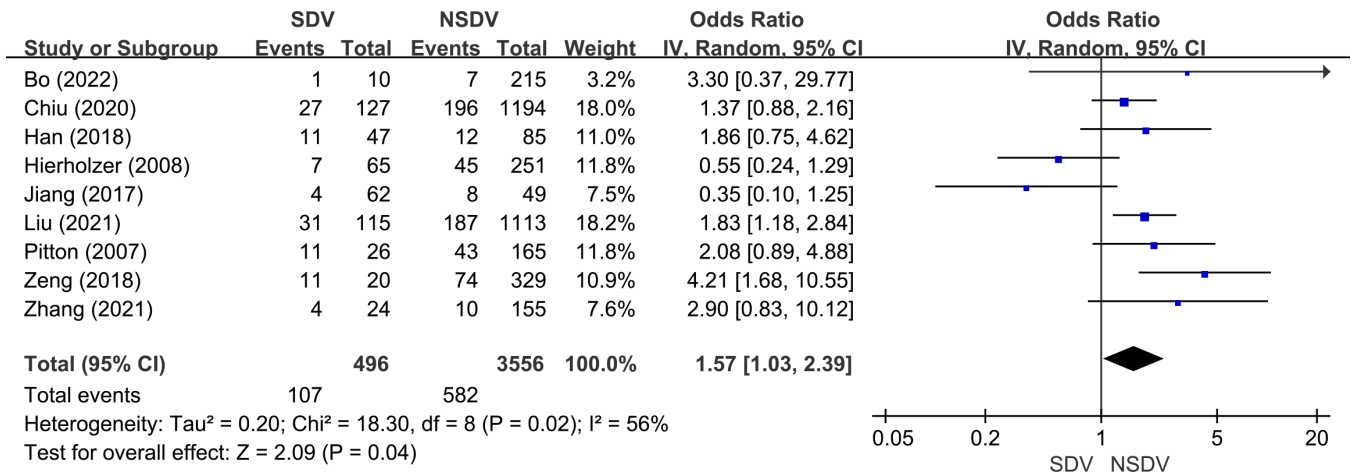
| Study or Subgroup | SDV Events | SDV Total | NSDV Events | NSDV Total | Weight | Odds Ratio IV, Random, 95% CI |
|---|---|---|---|---|---|---|
| Bo (2022) | 1 | 10 | 7 | 215 | 3.2% | 3.30 [0.37, 29.77] |
| Chiu (2020) | 27 | 127 | 196 | 1194 | 18.0% | 1.37 [0.88, 2.16] |
| Han (2018) | 11 | 47 | 12 | 85 | 11.0% | 1.86 [0.75, 4.62] |
| Hierholzer (2008) | 7 | 65 | 45 | 251 | 11.8% | 0.55 [0.24, 1.29] |
| Jiang (2017) | 4 | 62 | 8 | 49 | 7.5% | 0.35 [0.10, 1.25] |
| Liu (2021) | 31 | 115 | 187 | 1113 | 18.2% | 1.83 [1.18, 2.84] |
| Pitton (2007) | 11 | 26 | 43 | 165 | 11.8% | 2.08 [0.89, 4.88] |
| Zeng (2018) | 11 | 20 | 74 | 329 | 10.9% | 4.21 [1.68, 10.55] |
| Zhang (2021) | 4 | 24 | 10 | 155 | 7.6% | 2.90 [0.83, 10.12] |
| **Total (95% CI)** | | **496** | | **3556** | **100.0%** | **1.57 [1.03, 2.39]** |
| Total events | 107 | | 582 | | | |

Heterogeneity: Tau² = 0.20; Chi² = 18.30, df = 8 (P = 0.02); I² = 56%
Test for overall effect: Z = 2.09 (P = 0.04)

Odds Ratio
IV, Random, 95% CI

0.05 0.2 1 5 20
SDV NSDV